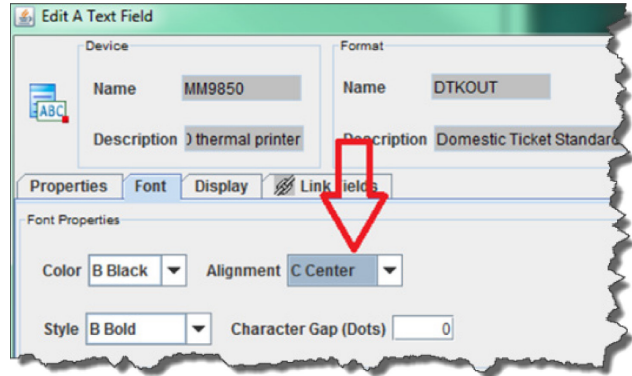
Edit A Text Field

Device

ABC

Name MM9850

Description ) thermal printer

Format

Name DTKOUT

Description Domestic Ticket Standar

Properties Font Display Link Fields

Font Properties

Color B Black

Alignment C Center

Style B Bold

Character Gap (Dots) 0